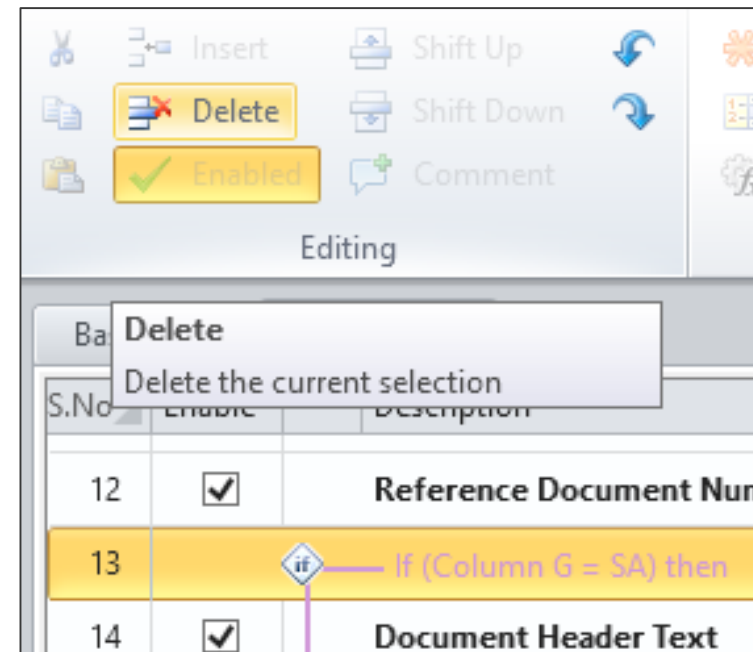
Insert
Shift Up
Delete
Shift Down
Enabled
Comment
Editing

Ba
Delete
Delete the current selection
S.No
Enable
Description

| S.No | Enable | | Description |
|---|---|---|---|
| 12 | ✓ | | Reference Document Num |
| 13 | | if | If (Column G = SA) then |
| 14 | ✓ | | Document Header Text |